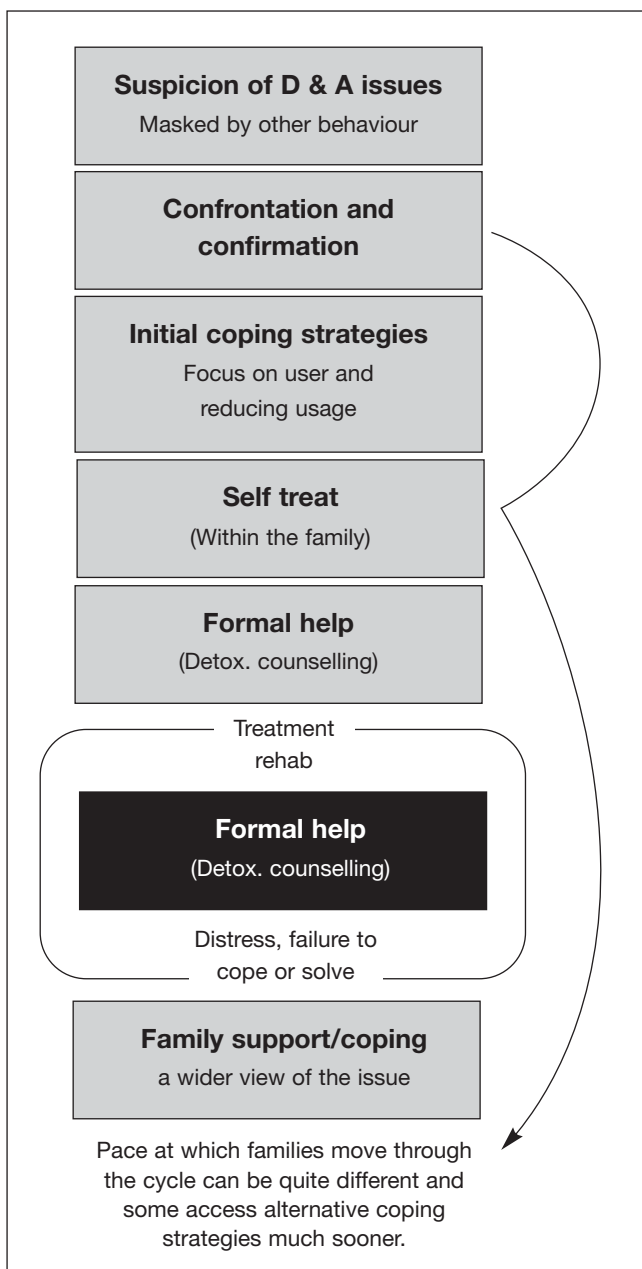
Suspicion of D & A issues
Masked by other behaviour

Confrontation and confirmation

Initial coping strategies
Focus on user and reducing usage

Self treat
(Within the family)

Formal help
(Detox. counselling)

Treatment rehab

Formal help
(Detox. counselling)

Distress, failure to cope or solve

Family support/coping
a wider view of the issue

Pace at which families move through the cycle can be quite different and some access alternative coping strategies much sooner.